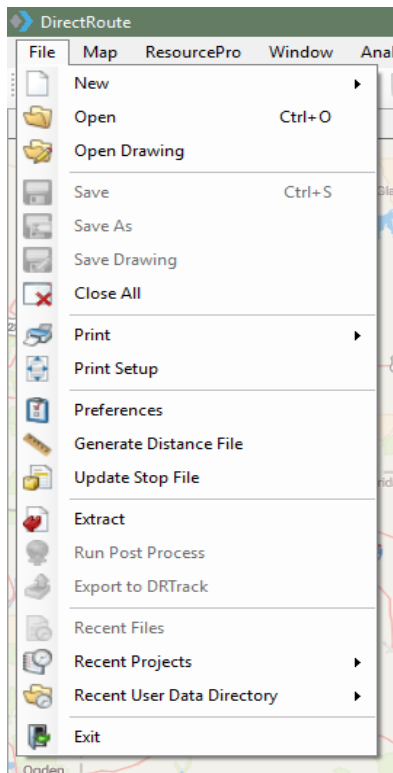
DirectRoute

File Map ResourcePro Window Anal

New
Open Ctrl+O
Open Drawing
Save Ctrl+S
Save As
Save Drawing
Close All
Print
Print Setup
Preferences
Generate Distance File
Update Stop File
Extract
Run Post Process
Export to DRTrack
Recent Files
Recent Projects
Recent User Data Directory
Exit

Ogden